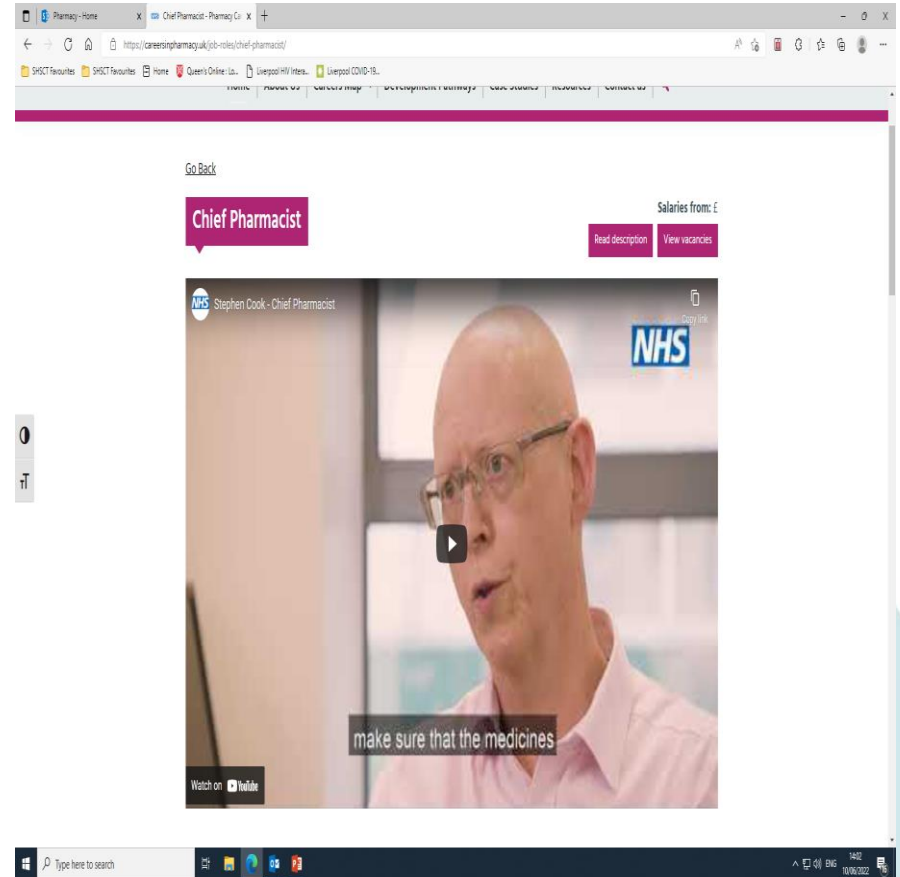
Pharmacy - Home
Chief Pharmacist - Pharmacy Ca
https://careersinpharmacy.uk/job-roles/chief-pharmacist/
SHSCT Favourites | SHSCT Favourites | Home | Queen's Online : Lo... | Liverpool HIV Intera... | Liverpool COVID-19...

Home | About Us | Careers Map | Development Pathways | Case Studies | Resources | Contact us

Go Back

Chief Pharmacist

Salaries from: £

Read description | View vacancies

NHS Stephen Cook - Chief Pharmacist

Copy link

NHS

make sure that the medicines

Watch on YouTube

Type here to search

14:02
10/06/2022
ENG